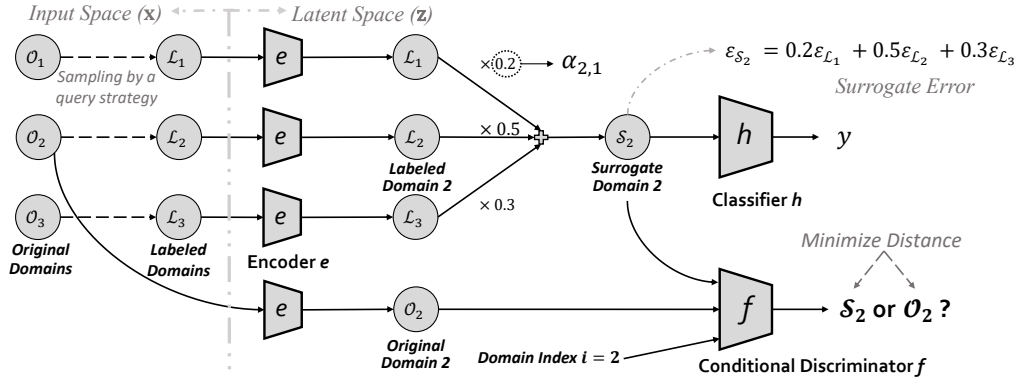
Input Space ($\mathbf{x}$)

Latent Space ($\mathbf{z}$)

$\mathcal{O}_1$

$\mathcal{L}_1$

Sampling by a query strategy

$e$

$\mathcal{L}_1$

$\times 0.2$

$\alpha_{2,1}$

$\varepsilon_{\mathcal{S}_2} = 0.2\varepsilon_{\mathcal{L}_1} + 0.5\varepsilon_{\mathcal{L}_2} + 0.3\varepsilon_{\mathcal{L}_3}$

Surrogate Error

$\mathcal{O}_2$

$\mathcal{L}_2$

$e$

$\mathcal{L}_2$

$\times 0.5$

$\mathcal{S}_2$

$h$

$y$

Labeled Domain 2

Surrogate Domain 2

$\mathcal{O}_3$

$\mathcal{L}_3$

$e$

$\mathcal{L}_3$

$\times 0.3$

Classifier $h$

Original Domains

Labeled Domains

Encoder $e$

Minimize Distance

$e$

$\mathcal{O}_2$

$f$

$\mathcal{S}_2$ or $\mathcal{O}_2$ ?

Original Domain 2

Domain Index $i = 2$

Conditional Discriminator $f$